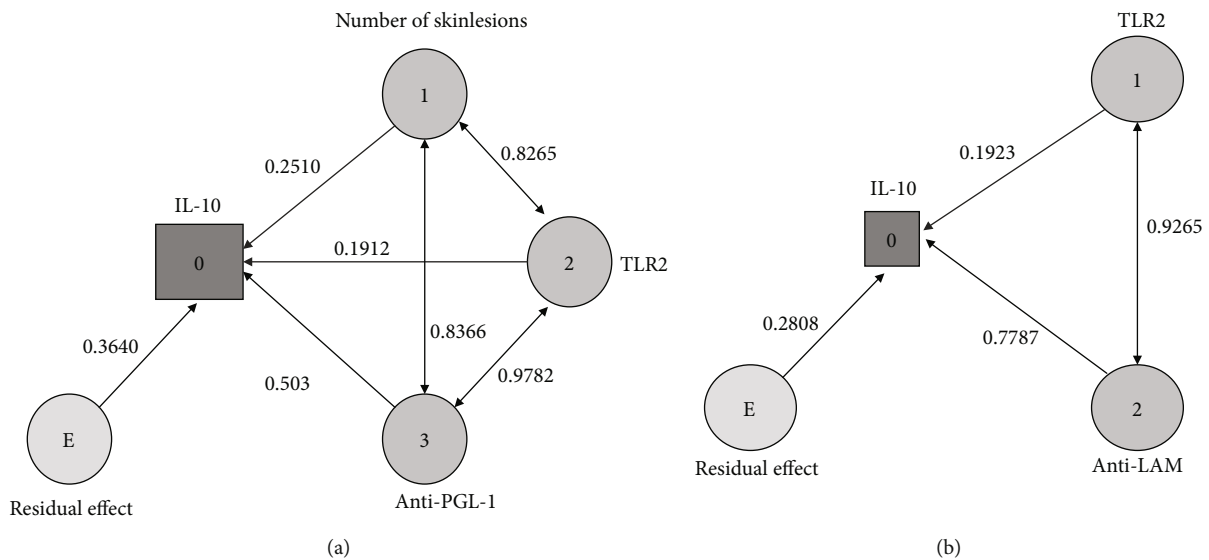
Number of skinlesions

1

0.2510

0.8265

IL-10

0

0.1912

2

TLR2

0.3640

0.8366

0.503

0.9782

E

3

Residual effect

Anti-PGL-1

(a)

TLR2

1

0.1923

IL-10

0

0.9265

0.2808

0.7787

E

2

Residual effect

Anti-LAM

(b)